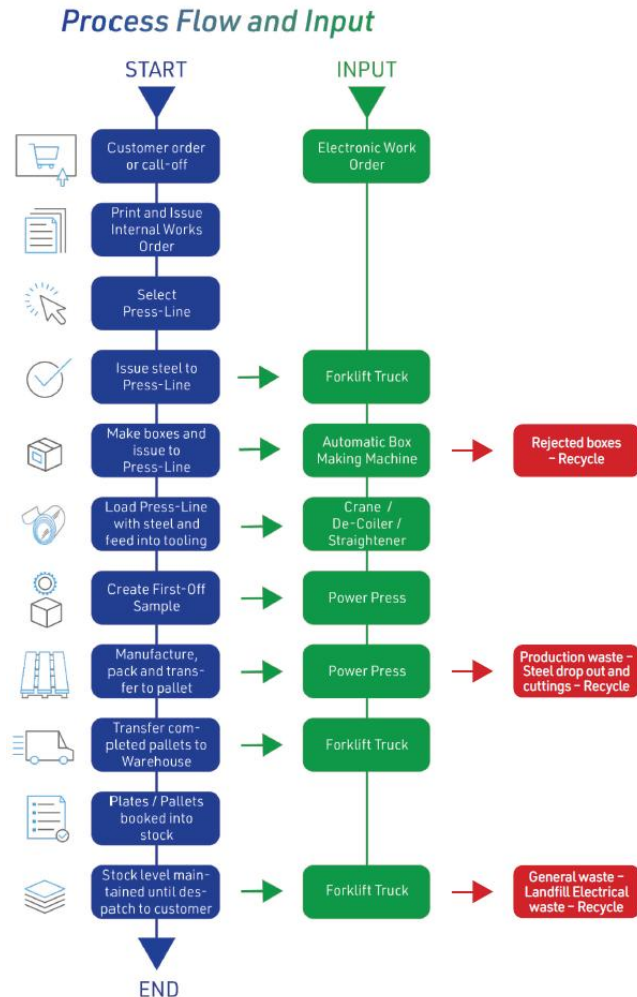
Process Flow and Input

START

INPUT

Customer order or call-off

Electronic Work Order

Print and Issue Internal Works Order

Select Press-Line

Issue steel to Press-Line

Forklift Truck

Make boxes and issue to Press-Line

Automatic Box Making Machine

Rejected boxes – Recycle

Load Press-Line with steel and feed into tooling

Crane / De-Coiler / Straightener

Create First-Off Sample

Power Press

Manufacture, pack and transfer to pallet

Power Press

Production waste – Steel drop out and cuttings – Recycle

Transfer completed pallets to Warehouse

Forklift Truck

Plates / Pallets booked into stock

Stock level maintained until despatch to customer

Forklift Truck

General waste – Landfill Electrical waste – Recycle

END